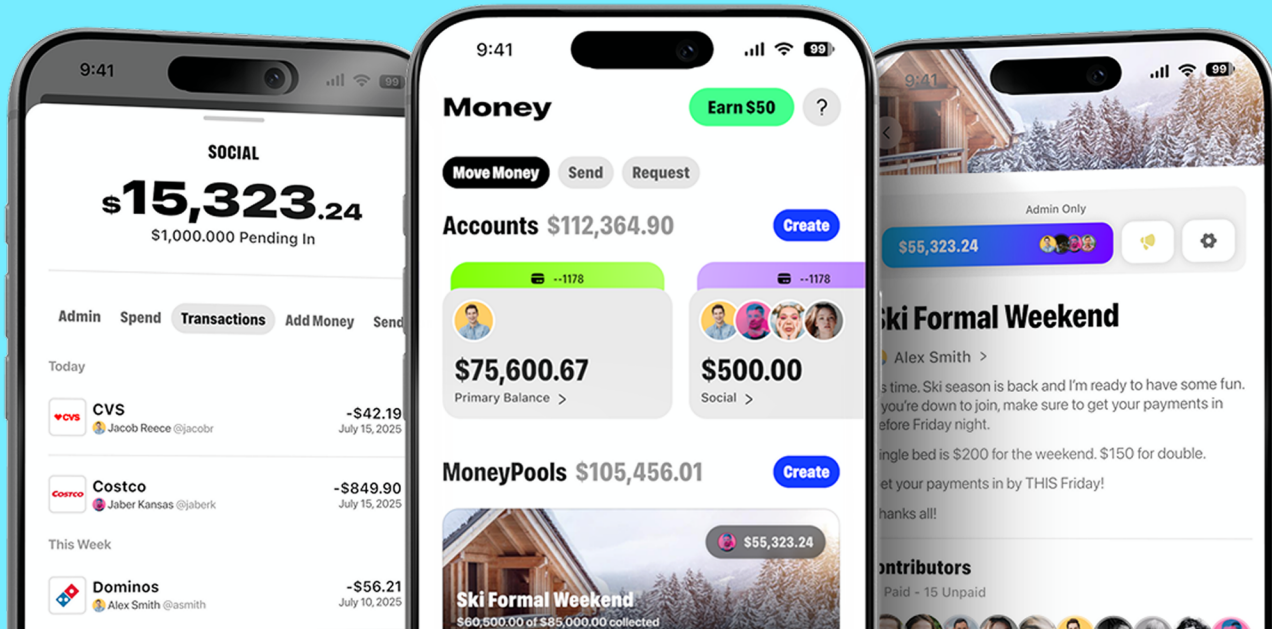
9:41

99

SOCIAL

$15,323.24

$1,000.000 Pending In

Admin Spend Transactions Add Money Send

Today

CVS
Jacob Reece @jacobr
-$42.19
July 15, 2025

Costco
Jaber Kansas @jaberk
-$849.90
July 15, 2025

This Week

Dominos
Alex Smith @asmith
-$56.21
July 10, 2025

9:41

99

Money

Earn $50

?

Move Money Send Request

Accounts $112,364.90

Create

--1178

$75,600.67
Primary Balance >

--1178

$500.00
Social >

MoneyPools $105,456.01

Create

$55,323.24

Ski Formal Weekend
$60,500.00 of $85,000.00 collected

99

Admin Only

$55,323.24

Ski Formal Weekend

Alex Smith >

s time. Ski season is back and I'm ready to have some fun. you're down to join, make sure to get your payments in efore Friday night.

ingle bed is $200 for the weekend. $150 for double.

et your payments in by THIS Friday!

hanks all!

ontributors

Paid - 15 Unpaid